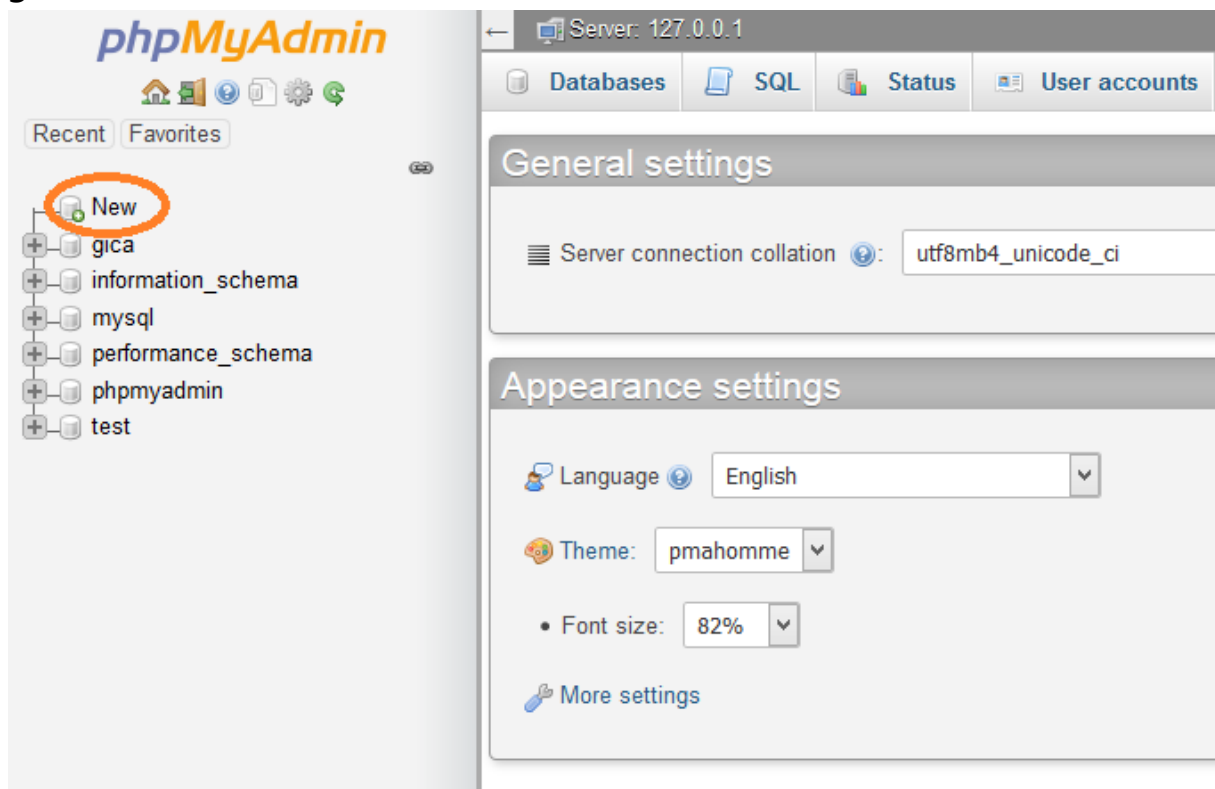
phpMyAdmin

Recent Favorites

New
gica
information_schema
mysql
performance_schema
phpmyadmin
test

←

Server: 127.0.0.1

Databases SQL Status User accounts

General settings

Server connection collation: utf8mb4_unicode_ci

Appearance settings

Language English

Theme: pmahomme

• Font size: 82%

More settings